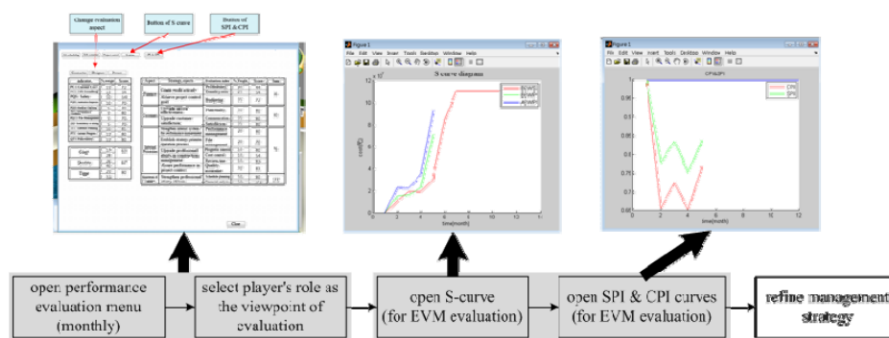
Change evaluation aspect

Button of S-curve

Button of SPI &CPI

Goal

Quality

Type

Close

Figure 1

File Edit View Insert Tools Desktop Window Help

S-curve diagram

BCWS
BCWP
ACWP

time(month)

cost($)

Figure 1

File Edit View Insert Tools Desktop Window Help

CPI&SPI

CPI
SPI

open performance evaluation menu (monthly)

select player's role as the viewpoint of evaluation

open S-curve (for EVM evaluation)

open SPI & CPI curves (for EVM evaluation)

refine management strategy